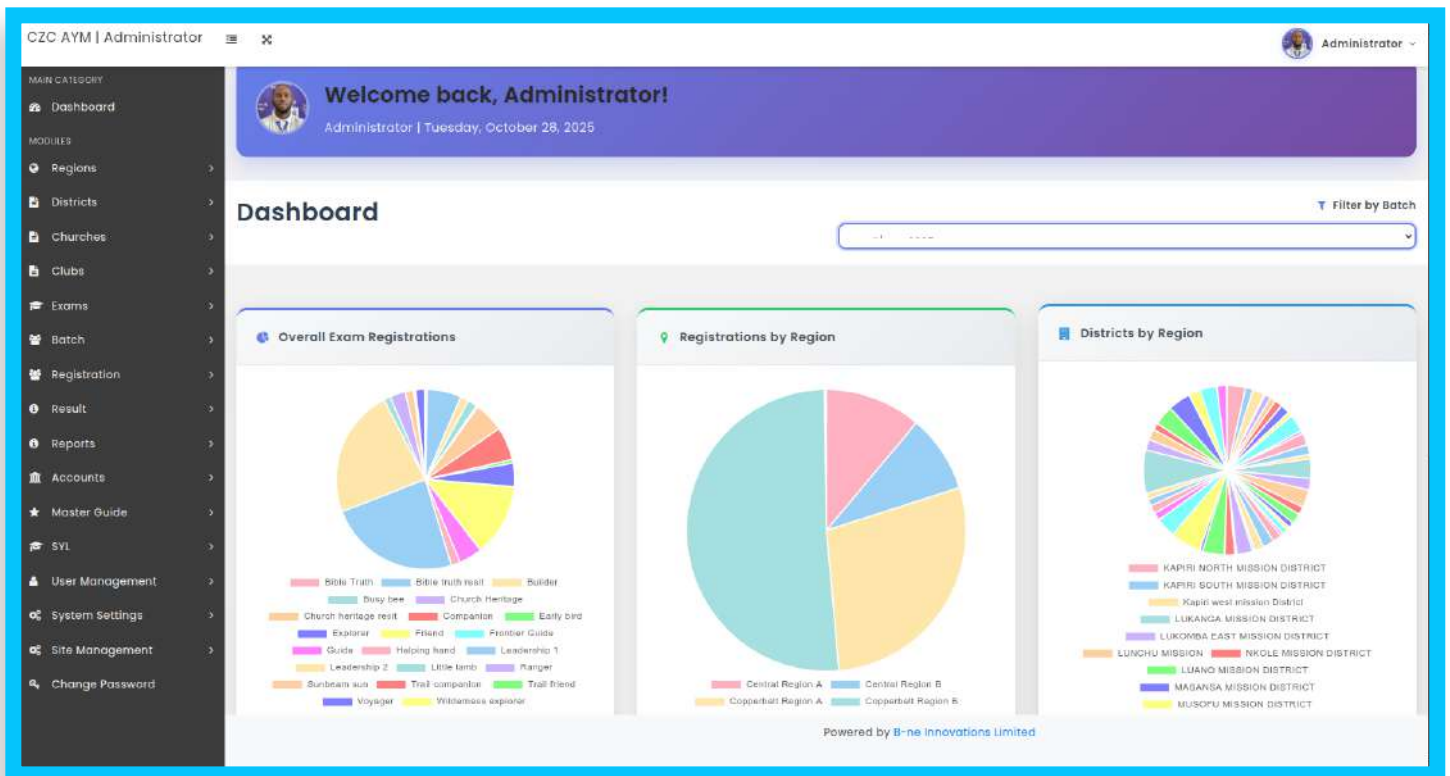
CZC AYM | Administrator

Administrator

MAIN CATEGORY
Dashboard
MODULES
Regions
Districts
Churches
Clubs
Exams
Batch
Registration
Result
Reports
Accounts
Master Guide
SYL
User Management
System Settings
Site Management
Change Password

Welcome back, Administrator!
Administrator | Tuesday, October 28, 2025

Dashboard

Filter by Batch

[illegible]

Overall Exam Registrations

Bible Truth, Bible truth resit, Builder, Busy bee, Church Heritage, Church heritage resit, Companion, Early bird, Explorer, Friend, Frontier Guide, Guide, Helping hand, Leadership 1, Leadership 2, Little lamb, Ranger, Sunbeam sus, Trail companion, Trail friend, Voyager, Wilderness explorer

Registrations by Region

Central Region A, Central Region B, Copperbelt Region A, Copperbelt Region B

Districts by Region

KAPIRI NORTH MISSION DISTRICT
KAPIRI SOUTH MISSION DISTRICT
Kapiri west mission District
LUKANGA MISSION DISTRICT
LUKOMBA EAST MISSION DISTRICT
LUNCHU MISSION
NKOLE MISSION DISTRICT
LUANO MISSION DISTRICT
MASANSA MISSION DISTRICT
MUSOFU MISSION DISTRICT

Powered by B-ne Innovations Limited